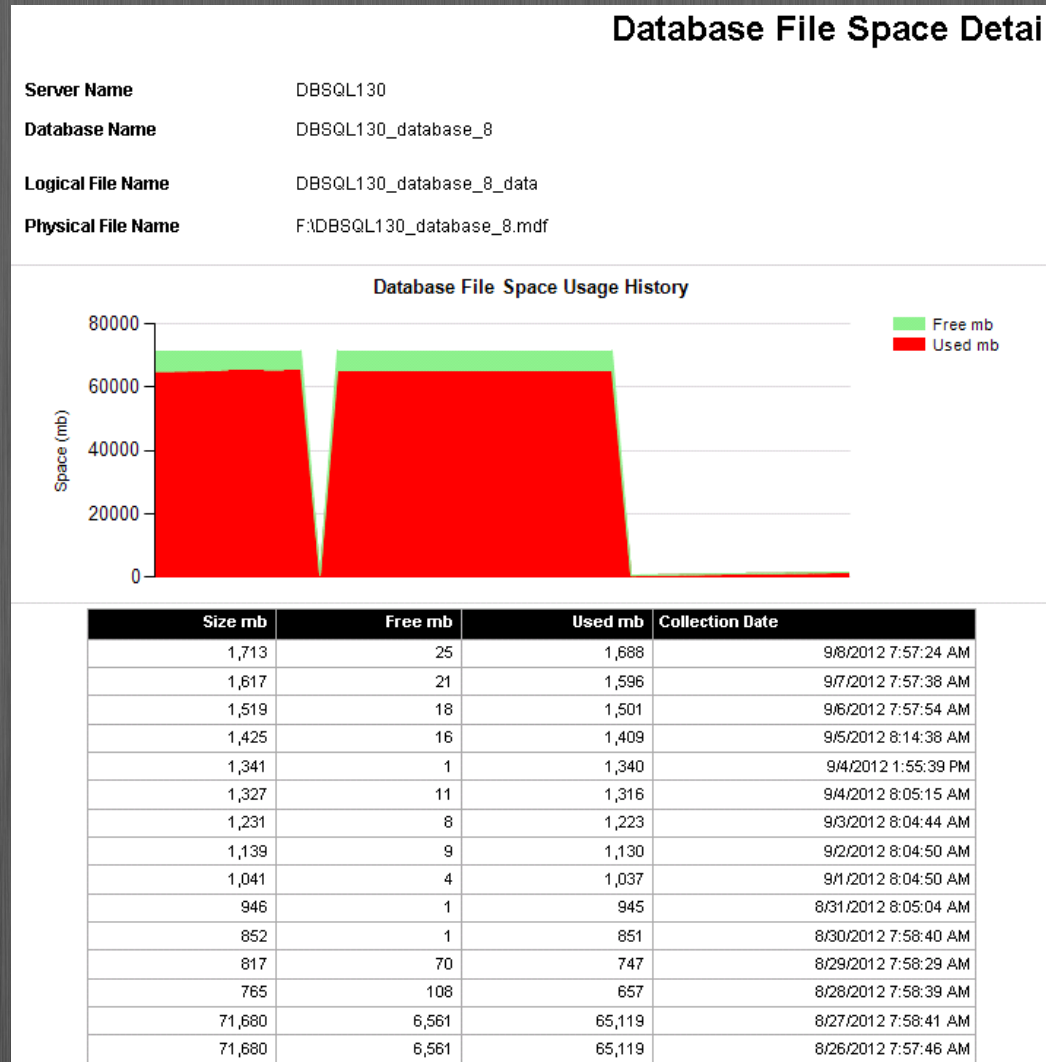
Database File Space Detai

Server Name DBSQL130

Database Name DBSQL130_database_8

Logical File Name DBSQL130_database_8_data

Physical File Name F:\DBSQL130_database_8.mdf

Database File Space Usage History

80000
60000
40000
20000
0

Space (mb)

Free mb
Used mb

| Size mb | Free mb | Used mb | Collection Date |
|---|---|---|---|
| 1,713 | 25 | 1,688 | 9/8/2012 7:57:24 AM |
| 1,617 | 21 | 1,596 | 9/7/2012 7:57:38 AM |
| 1,519 | 18 | 1,501 | 9/6/2012 7:57:54 AM |
| 1,425 | 16 | 1,409 | 9/5/2012 8:14:38 AM |
| 1,341 | 1 | 1,340 | 9/4/2012 1:55:39 PM |
| 1,327 | 11 | 1,316 | 9/4/2012 8:05:15 AM |
| 1,231 | 8 | 1,223 | 9/3/2012 8:04:44 AM |
| 1,139 | 9 | 1,130 | 9/2/2012 8:04:50 AM |
| 1,041 | 4 | 1,037 | 9/1/2012 8:04:50 AM |
| 946 | 1 | 945 | 8/31/2012 8:05:04 AM |
| 852 | 1 | 851 | 8/30/2012 7:58:40 AM |
| 817 | 70 | 747 | 8/29/2012 7:58:29 AM |
| 765 | 108 | 657 | 8/28/2012 7:58:39 AM |
| 71,680 | 6,561 | 65,119 | 8/27/2012 7:58:41 AM |
| 71,680 | 6,561 | 65,119 | 8/26/2012 7:57:46 AM |